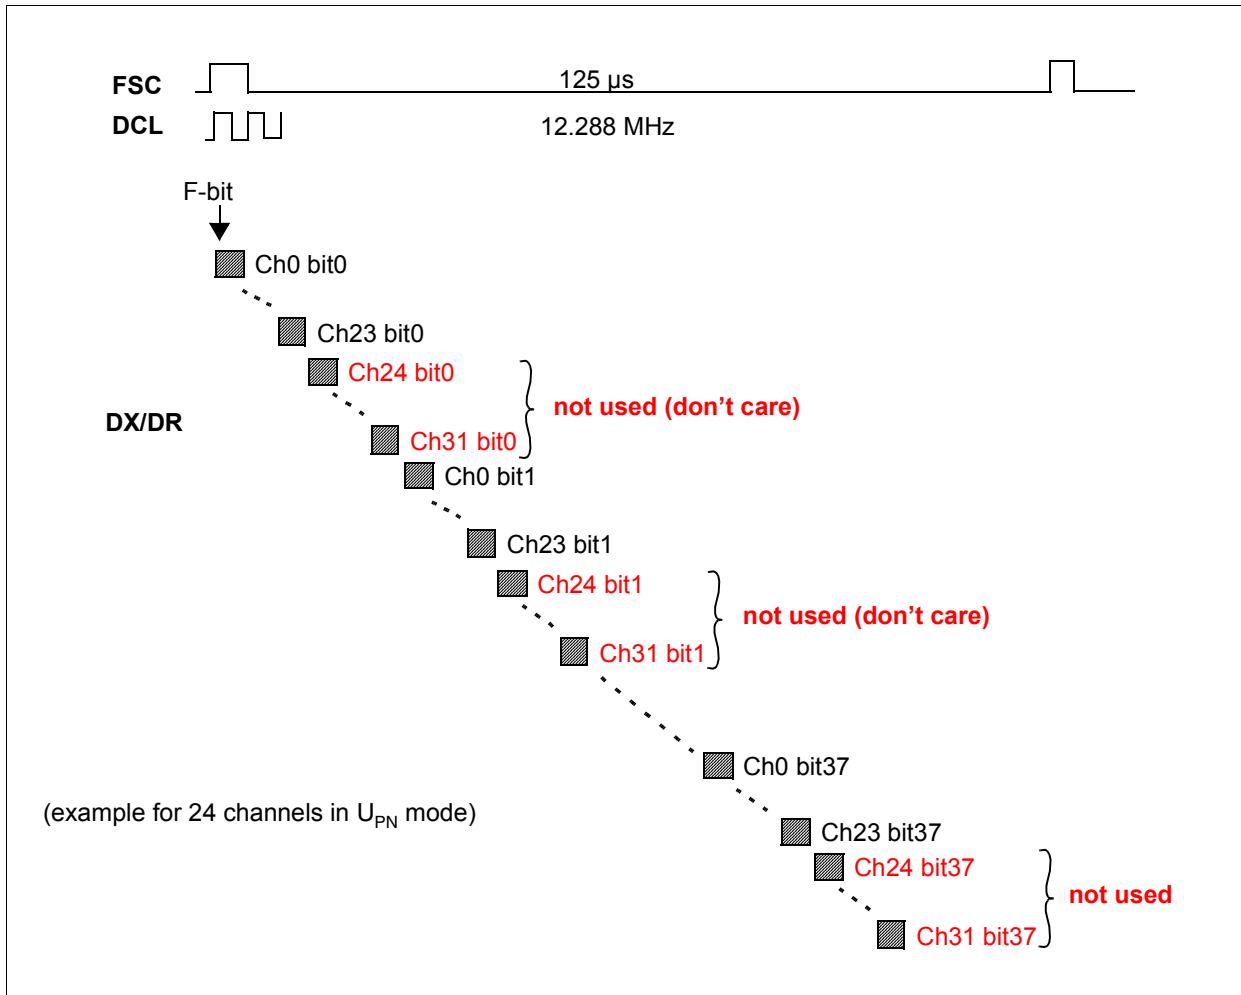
FSC

125 µs

DCL

12.288 MHz

F-bit

Ch0 bit0

Ch23 bit0

Ch24 bit0

not used (don’t care)

DX/DR

Ch31 bit0

Ch0 bit1

Ch23 bit1

Ch24 bit1

not used (don’t care)

Ch31 bit1

Ch0 bit37

(example for 24 channels in $U_{PN}$ mode)

Ch23 bit37

Ch24 bit37

not used

Ch31 bit37